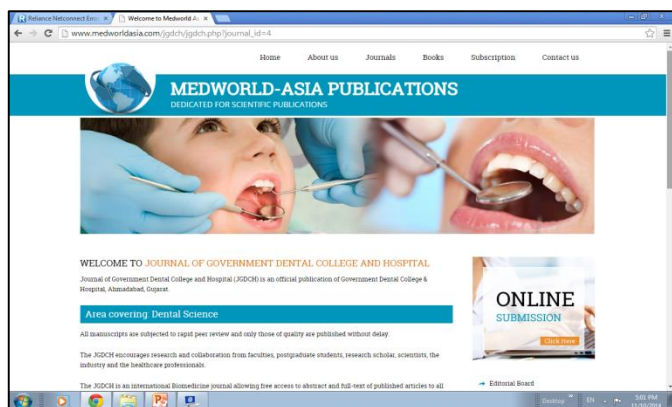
Reliance Netconnect Error ×
Welcome to Medworld As ×
www.medworldasia.com/jgdch/jgdch.php?journal_id=4

Home About us Journals Books Subscription Contact us

MEDWORLD-ASIA PUBLICATIONS
DEDICATED FOR SCIENTIFIC PUBLICATIONS

WELCOME TO JOURNAL OF GOVERNMENT DENTAL COLLEGE AND HOSPITAL

Journal of Government Dental College and Hospital (JGDCH) is an official publication of Government Dental College & Hospital, Ahmadabad, Gujarat.

Area covering Dental Science

All manuscripts are subjected to rapid peer review and only those of quality are published without delay.

The JGDCH encourages research and collaboration from faculties, postgraduate students, research scholar, scientists, the industry and the healthcare professionals.

The JGDCH is an international Biomedicine journal allowing free access to abstract and full-text of published articles to all

ONLINE
SUBMISSION
Click Here

Editorial Board

Desktop EN 5:01 PM
11/20/2014